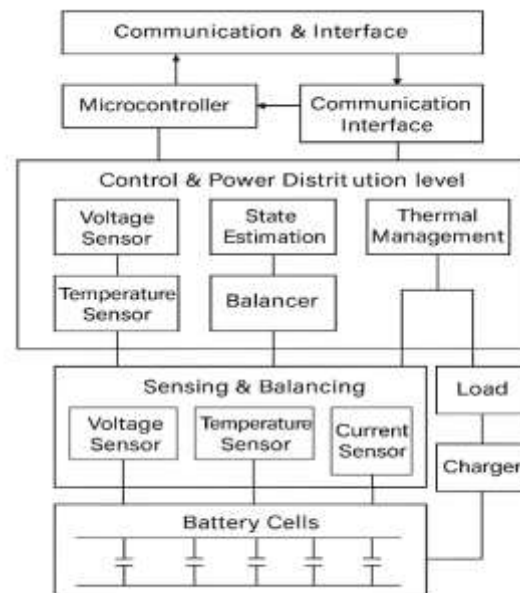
Communication & Interface

Microcontroller

Communication Interface

Control & Power Distrit ution level

Voltage Sensor

State Estimation

Thermal Management

Temperature Sensor

Balancer

Sensing & Balancing

Load

Voltage Sensor

Temperature Sensor

Current Sensor

Charger

Battery Cells